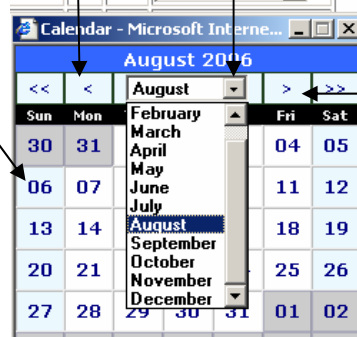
Calendar - Microsoft Interne...

August 2006

| << | < | August | > | >> |
|---|---|---|---|---|

| Sun | Mon | | | | Fri | Sat |
|---|---|---|---|---|---|---|
| 30 | 31 | | | | 04 | 05 |
| 06 | 07 | | | | 11 | 12 |
| 13 | 14 | | | | 18 | 19 |
| 20 | 21 | | | | 25 | 26 |
| 27 | 28 | 29 | 30 | 31 | 01 | 02 |

February
March
April
May
June
July
August
September
October
November
December